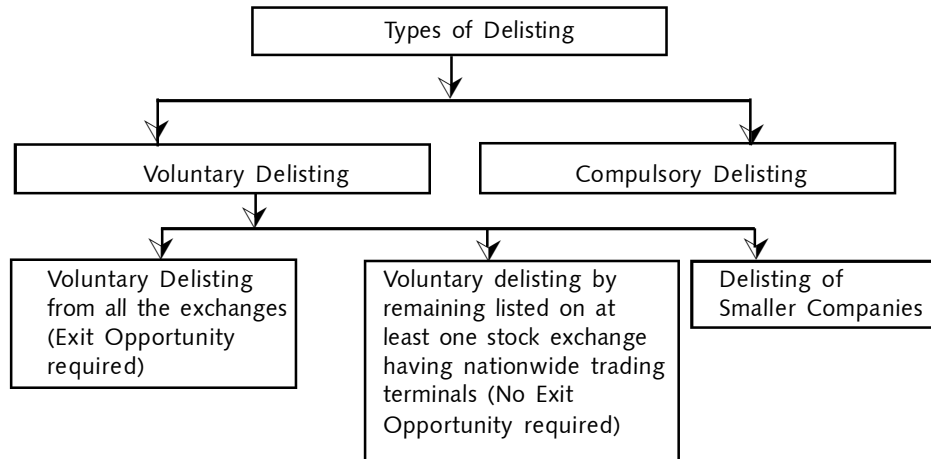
Types of Delisting

Voluntary Delisting

Compulsory Delisting

Voluntary Delisting from all the exchanges (Exit Opportunity required)

Voluntary delisting by remaining listed on at least one stock exchange having nationwide trading terminals (No Exit Opportunity required)

Delisting of Smaller Companies